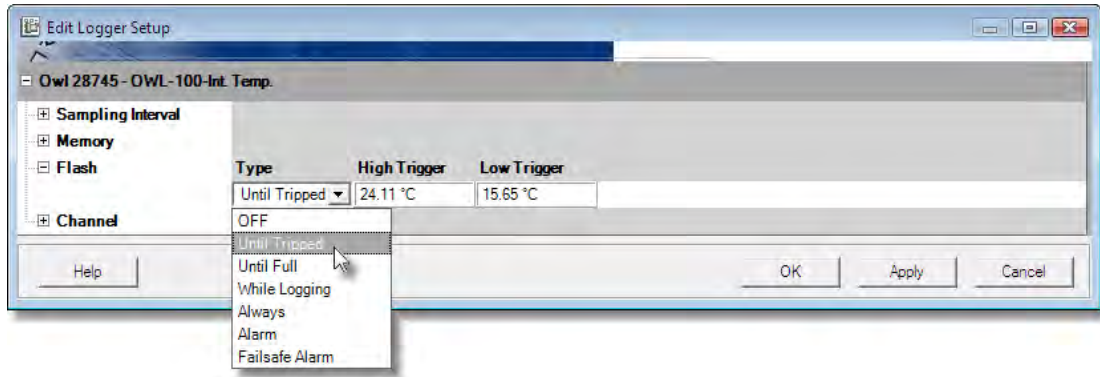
Edit Logger Setup

Owl 28745 - OWL-100-Int. Temp.

Sampling Interval
Memory
Flash
Channel

| Type | High Trigger | Low Trigger |
|---|---|---|
| Until Tripped | 24.11 °C | 15.65 °C |

OFF
Until Tripped
Until Full
While Logging
Always
Alarm
Failsafe Alarm

Help
OK
Apply
Cancel